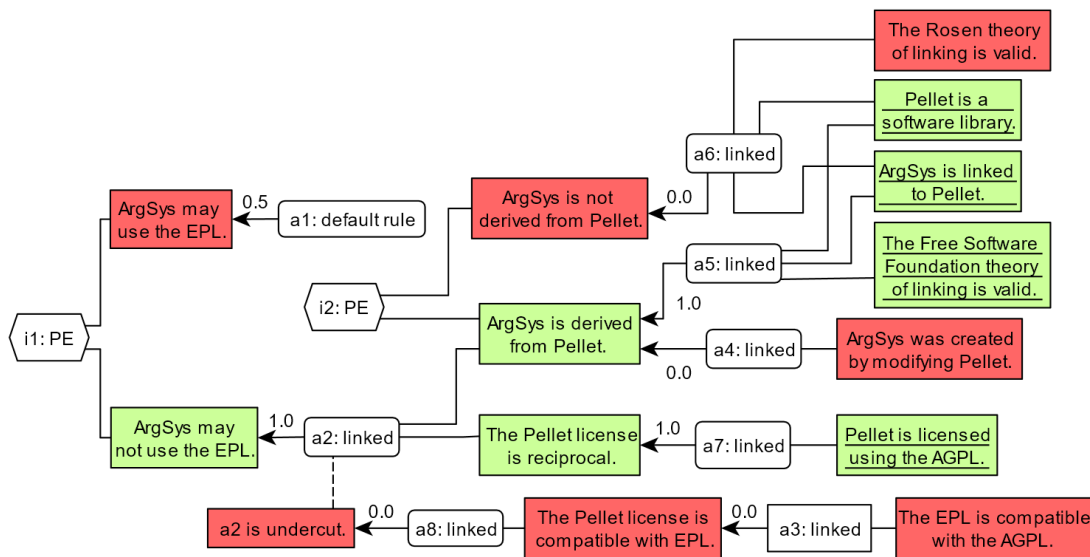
The Rosen theory of linking is valid.

Pellet is a software library.

a6: linked

ArgSys is linked to Pellet.

ArgSys may use the EPL.

0.5

a1: default rule

0.0

ArgSys is not derived from Pellet.

a5: linked

The Free Software Foundation theory of linking is valid.

i2: PE

1.0

i1: PE

ArgSys is derived from Pellet.

a4: linked

ArgSys was created by modifying Pellet.

0.0

1.0

ArgSys may not use the EPL.

a2: linked

The Pellet license is reciprocal.

1.0

a7: linked

Pellet is licensed using the AGPL.

a2 is undercut.

0.0

a8: linked

The Pellet license is compatible with EPL.

0.0

a3: linked

The EPL is compatible with the AGPL.